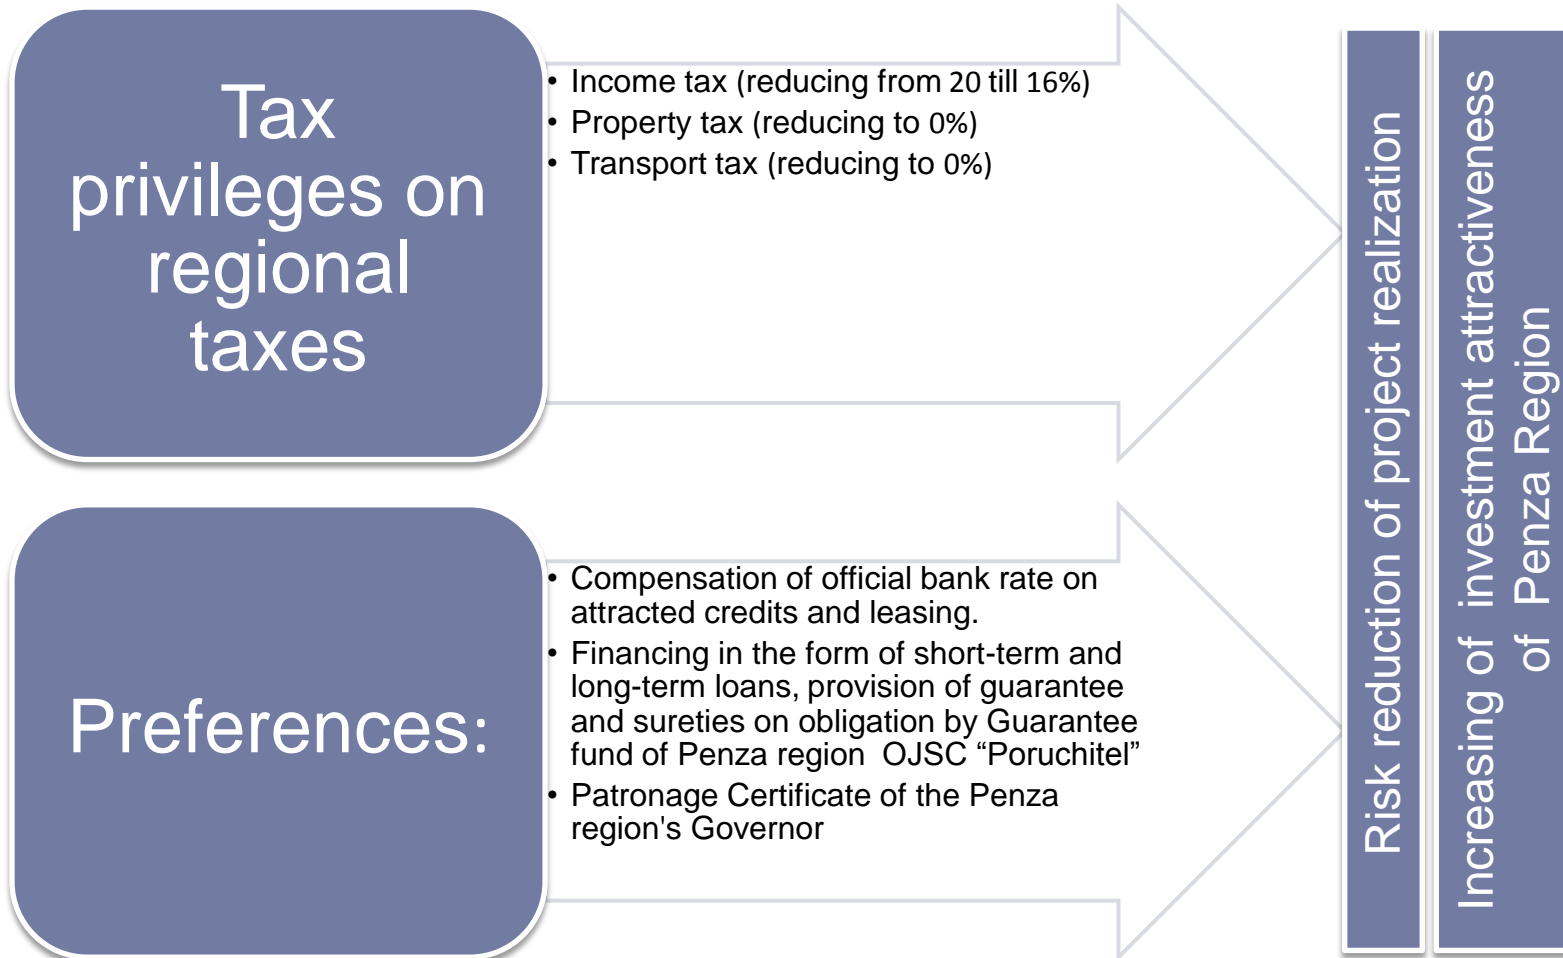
Tax privileges on regional taxes

• Income tax (reducing from 20 till 16%)
• Property tax (reducing to 0%)
• Transport tax (reducing to 0%)

Preferences:

• Compensation of official bank rate on attracted credits and leasing.
• Financing in the form of short-term and long-term loans, provision of guarantee and sureties on obligation by Guarantee fund of Penza region OJSC “Poruchitel”
• Patronage Certificate of the Penza region's Governor

Risk reduction of project realization

Increasing of investment attractiveness of Penza Region